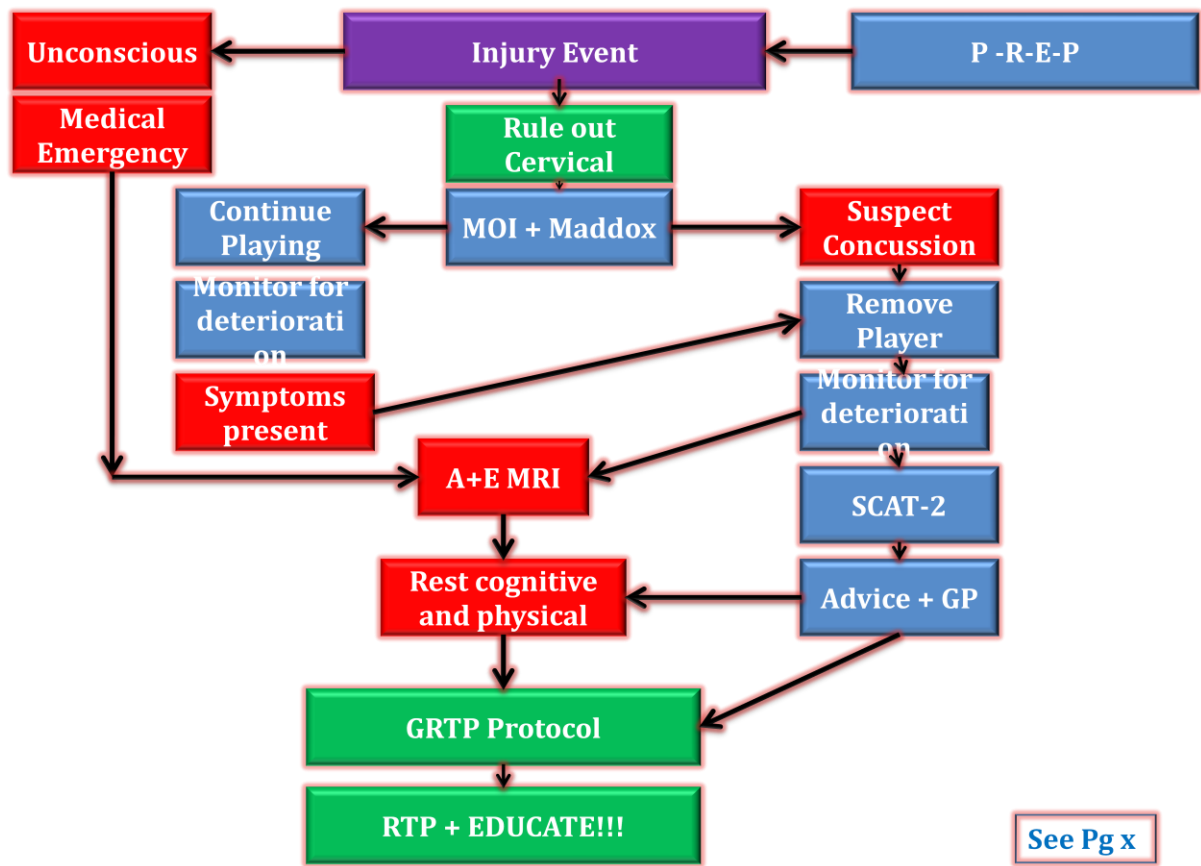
Unconscious

Injury Event

P -R-E-P

Medical Emergency

Rule out Cervical

Continue Playing

MOI + Maddox

Suspect Concussion

Monitor for deterioration

Remove Player

Symptoms present

Monitor for deterioration

A+E MRI

SCAT-2

Rest cognitive and physical

Advice + GP

GRTP Protocol

RTP + EDUCATE!!!

See Pg x